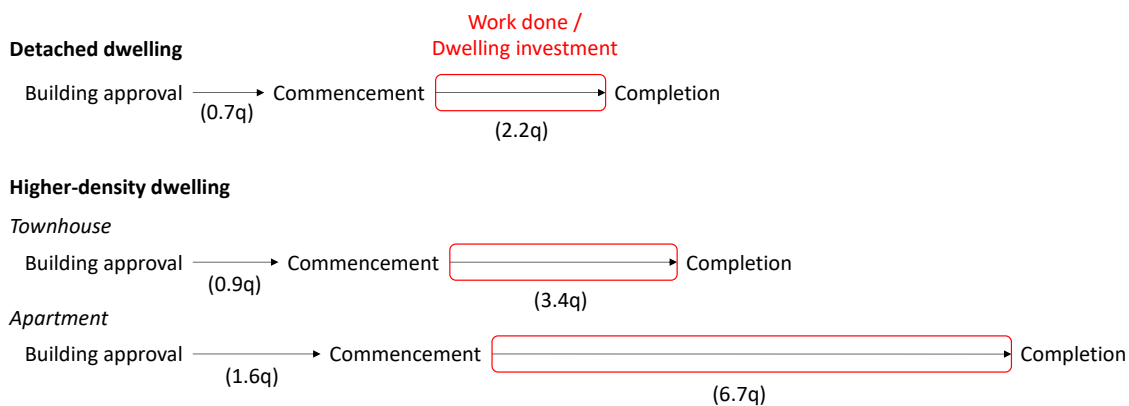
Work done /
Dwelling investment

**Detached dwelling**

Building approval → Commencement → Completion
(0.7q) (2.2q)

**Higher-density dwelling**

*Townhouse*

Building approval → Commencement → Completion
(0.9q) (3.4q)

*Apartment*

Building approval → Commencement → Completion
(1.6q) (6.7q)